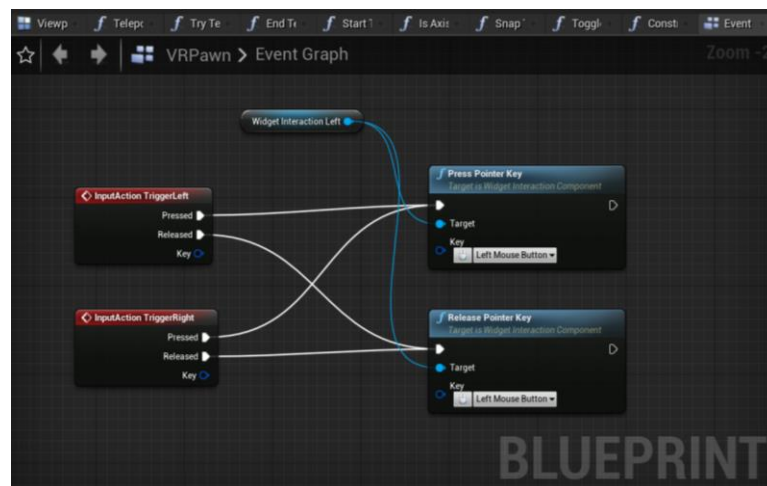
Viewp | Telepc | Try Te | End Te | Start | Is Axis | Snap | Toggl | Const | Event

VRPawn > Event Graph

Zoom -

Widget Interaction Left

InputAction TriggerLeft
Pressed
Released
Key

Press Pointer Key
Target is Widget Interaction Component
Target
Key
Left Mouse Button

InputAction TriggerRight
Pressed
Released
Key

Release Pointer Key
Target is Widget Interaction Component
Target
Key
Left Mouse Button

BLUEPRINT